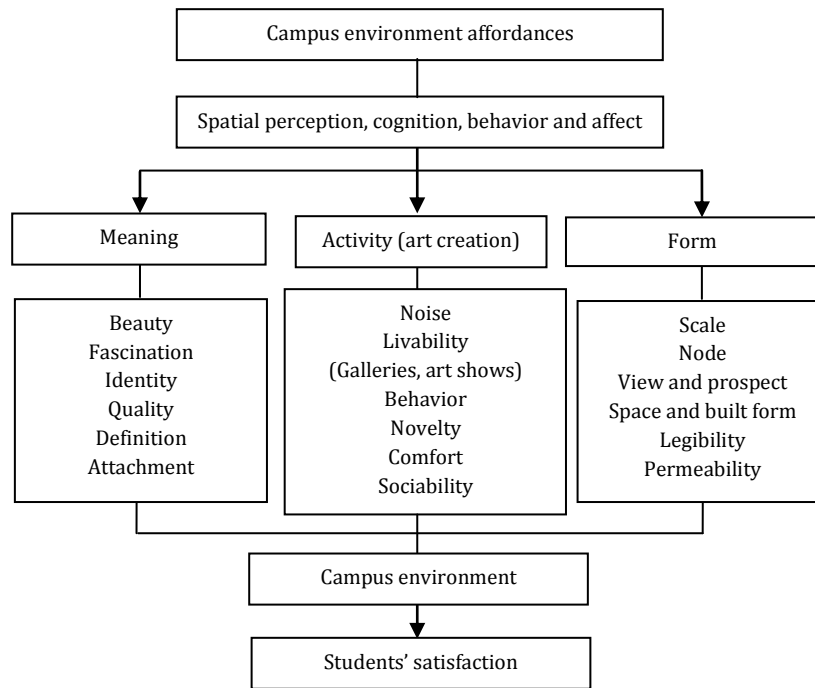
Campus environment affordances

Spatial perception, cognition, behavior and affect

Meaning

Activity (art creation)

Form

Beauty
Fascination
Identity
Quality
Definition
Attachment

Noise
Livability
(Galleries, art shows)
Behavior
Novelty
Comfort
Sociability

Scale
Node
View and prospect
Space and built form
Legibility
Permeability

Campus environment

Students' satisfaction